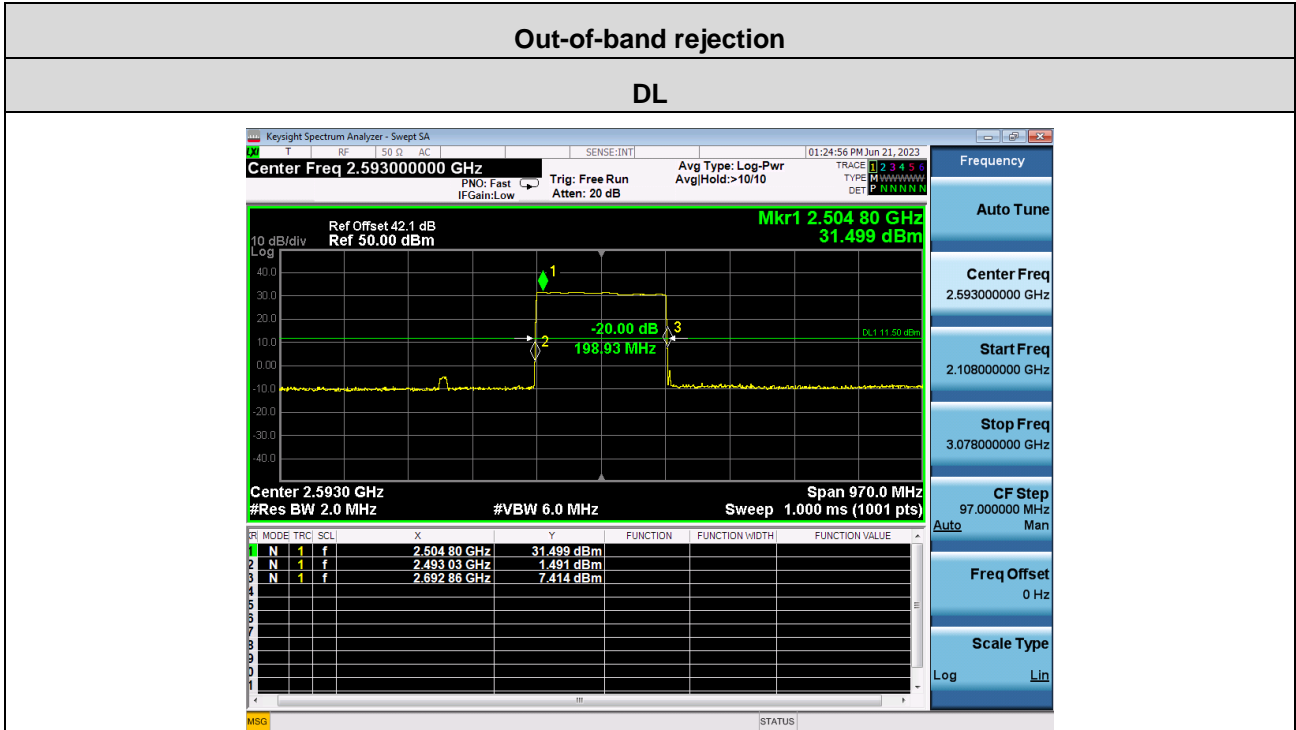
Out-of-band rejection

DL

Keysight Spectrum Analyzer - Swept SA

T RF 50 Ω AC SENSE:INT 01:24:56 PM Jun 21, 2023

Center Freq 2.593000000 GHz

PNO: Fast IFGain:Low

Trig: Free Run Atten: 20 dB

Avg Type: Log-Pwr Avg|Hold:>10/10

TRACE 1 2 3 4 5 6 TYPE M WWWWW DET P N N N N N

Frequency

Ref Offset 42.1 dB Ref 50.00 dBm

10 dB/div Log

Mkr1 2.504 80 GHz 31.499 dBm

40.0
30.0
20.0
10.0
0.00
-10.0
-20.0
-30.0
-40.0

1

-20.00 dB 3

2

198.93 MHz

DL1 11.50 dBm

Center 2.5930 GHz
#Res BW 2.0 MHz
#VBW 6.0 MHz
Span 970.0 MHz
Sweep 1.000 ms (1001 pts)

| R | MODE | TRC | SCL | X | Y | FUNCTION | FUNCTION WIDTH | FUNCTION VALUE |
|---|---|---|---|---|---|---|---|---|
| 1 | N | 1 | f | 2.504 80 GHz | 31.499 dBm | | | |
| 2 | N | 1 | f | 2.493 03 GHz | 1.491 dBm | | | |
| 3 | N | 1 | f | 2.692 86 GHz | 7.414 dBm | | | |
| 4 | | | | | | | | |
| 5 | | | | | | | | |
| 6 | | | | | | | | |
| 7 | | | | | | | | |
| 8 | | | | | | | | |
| 9 | | | | | | | | |
| 0 | | | | | | | | |
| 1 | | | | | | | | |

Auto Tune

Center Freq
2.593000000 GHz

Start Freq
2.108000000 GHz

Stop Freq
3.078000000 GHz

CF Step
97.000000 MHz
Auto Man

Freq Offset
0 Hz

Scale Type
Log Lin

MSG

STATUS